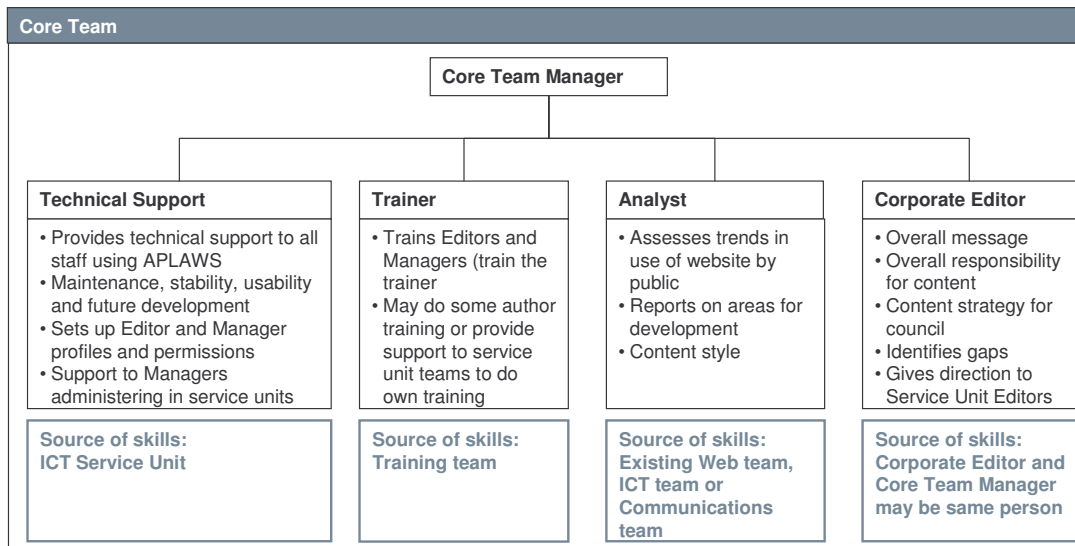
Core Team

Core Team Manager

Technical Support
• Provides technical support to all staff using APLAWS
• Maintenance, stability, usability and future development
• Sets up Editor and Manager profiles and permissions
• Support to Managers administering in service units

Source of skills:
ICT Service Unit

Trainer
• Trains Editors and Managers (train the trainer
• May do some author training or provide support to service unit teams to do own training

Source of skills:
Training team

Analyst
• Assesses trends in use of website by public
• Reports on areas for development
• Content style

Source of skills:
Existing Web team, ICT team or Communications team

Corporate Editor
• Overall message
• Overall responsibility for content
• Content strategy for council
• Identifies gaps
• Gives direction to Service Unit Editors

Source of skills:
Corporate Editor and Core Team Manager may be same person